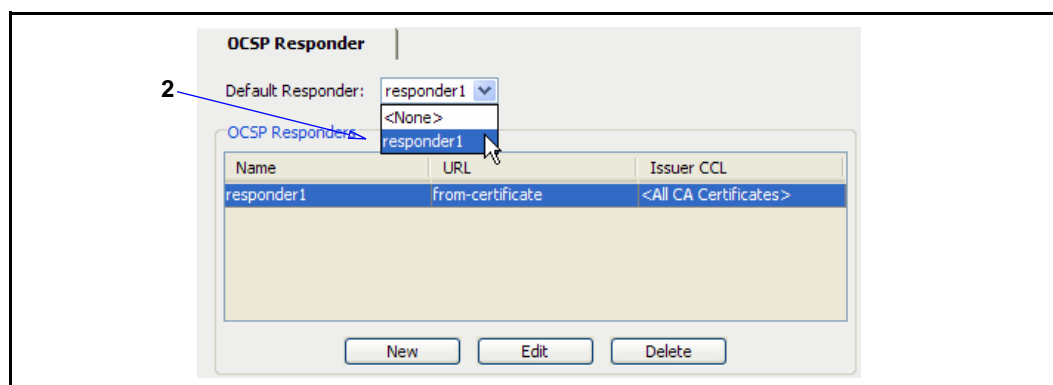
OCSP Responder

2

Default Responder: responder1

<None>
responder1

OCSP Responders

| Name | URL | Issuer CCL |
|---|---|---|
| responder1 | from-certificate | <All CA Certificates> |

New Edit Delete